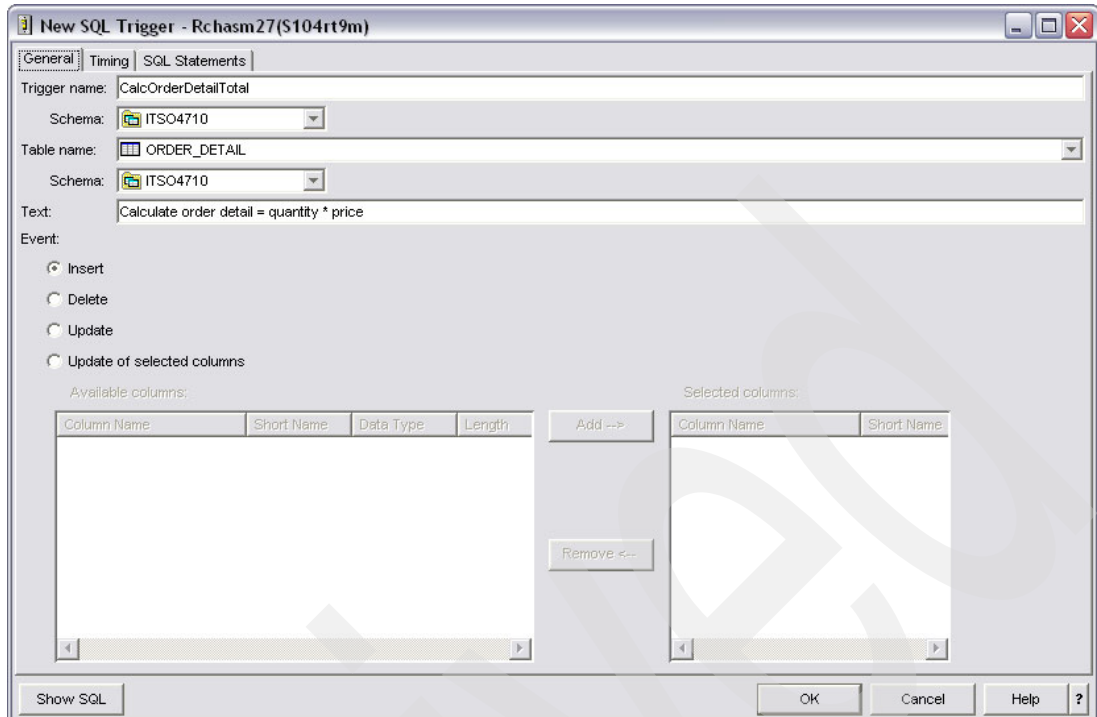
New SQL Trigger - Rchasm27(S104rt9m)

General | Timing | SQL Statements

Trigger name: CalcOrderDetailTotal

Schema: ITSO4710

Table name: ORDER_DETAIL

Schema: ITSO4710

Text: Calculate order detail = quantity * price

Event:

Insert

Delete

Update

Update of selected columns

Available columns:

| Column Name | Short Name | Data Type | Length |
|---|---|---|---|

Add -->

Remove <--

Selected columns:

| Column Name | Short Name |
|---|---|

Show SQL

OK

Cancel

Help

?